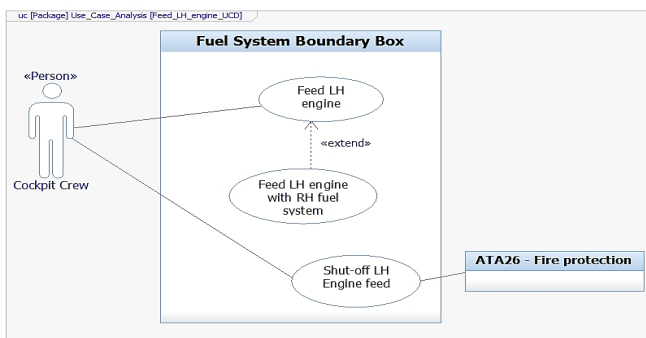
uc [Package] Use_Case_Analysis [Feed_LH_engine_UCD]

Fuel System Boundary Box

«Person»

Cockpit Crew

Feed LH engine

«extend»

Feed LH engine with RH fuel system

Shut-off LH Engine feed

ATA26 - Fire protection